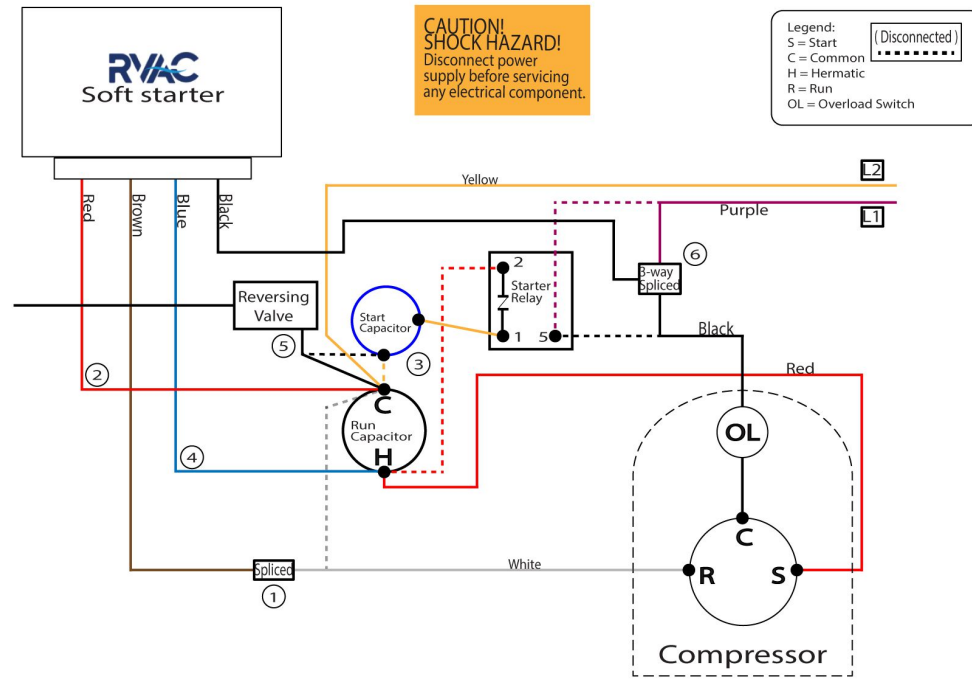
RVAC
Soft starter

CAUTION!
SHOCK HAZARD!
Disconnect power supply before servicing any electrical component.

Legend:
S = Start
C = Common
H = Hermatic
R = Run
OL = Overload Switch
( Disconnected )

Red
Brown
Blue
Black
Yellow
L2
Purple
L1
Reversing Valve
Start Capacitor
2
Starter Relay
1
5
3-way Spliced
6
5
3
2
Black
Red
C
Run Capacitor
H
4
OL
C
R
S
Spliced
1
White
Compressor